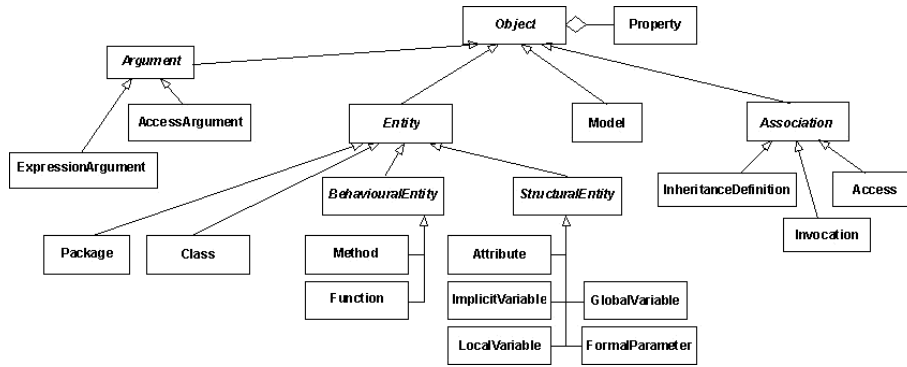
Object
Property
Argument
AccessArgument
ExpressionArgument
Entity
Model
Association
BehaviouralEntity
StructuralEntity
InheritanceDefinition
Access
Invocation
Package
Class
Method
Function
Attribute
ImplicitVariable
GlobalVariable
LocalVariable
FormalParameter